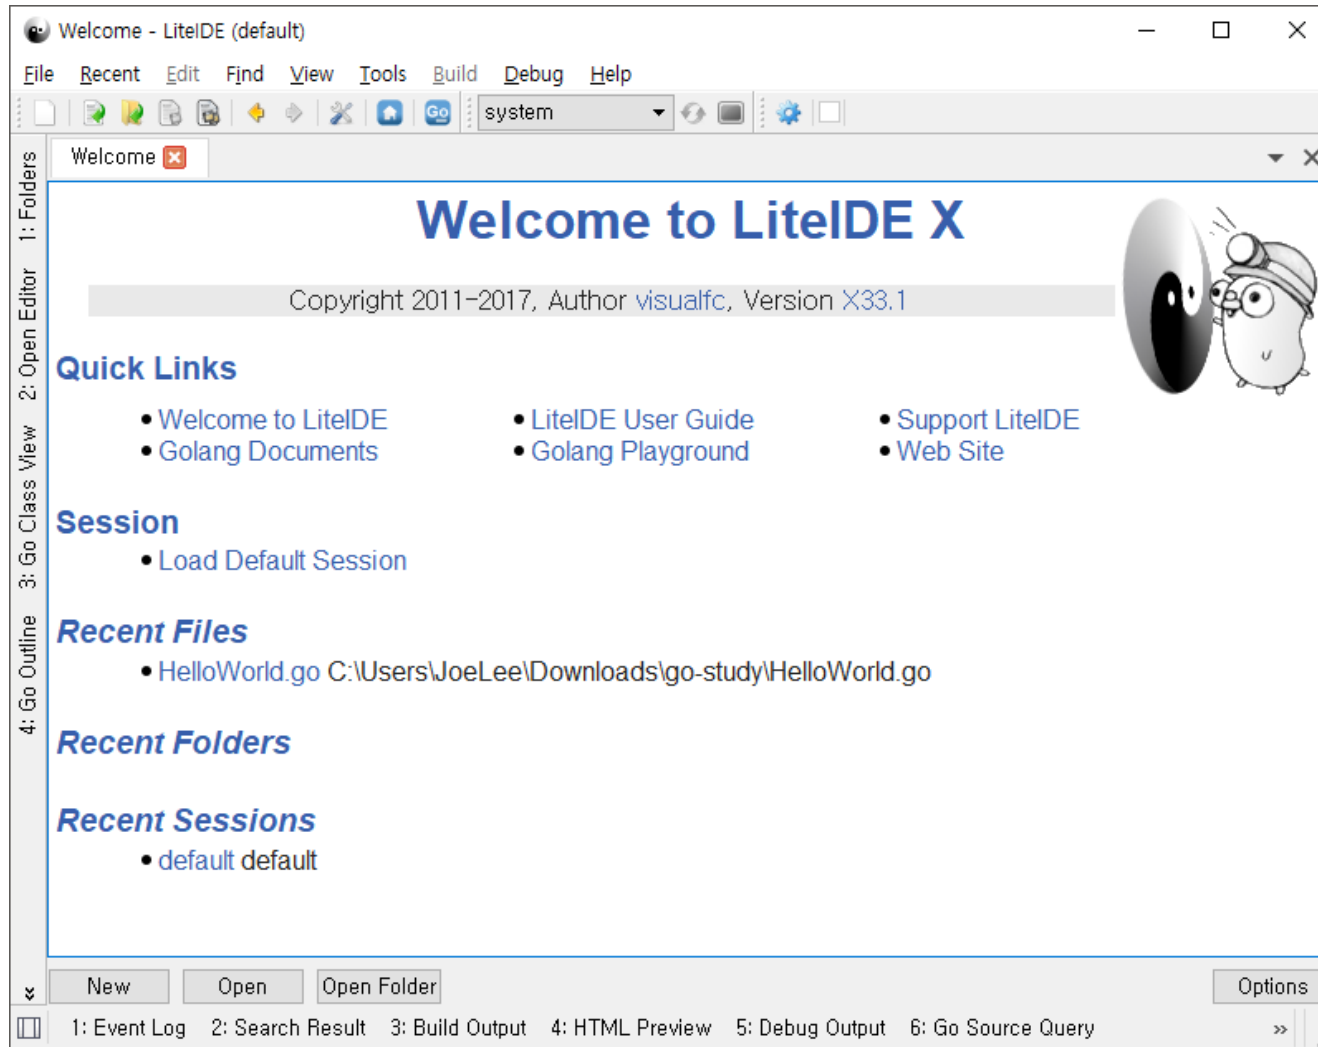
Welcome - LiteIDE (default)

File Recent Edit Find View Tools Build Debug Help

system

1: Folders
2: Open Editor
3: Go Class View
4: Go Outline

Welcome

Welcome to LiteIDE X

Copyright 2011-2017, Author visualfc, Version X33.1

Quick Links

• Welcome to LiteIDE
• Golang Documents

• LiteIDE User Guide
• Golang Playground

• Support LiteIDE
• Web Site

Session

• Load Default Session

Recent Files

• HelloWorld.go C:\Users\JoeLee\Downloads\go-study\HelloWorld.go

Recent Folders

Recent Sessions

• default default

New Open Open Folder Options

1: Event Log 2: Search Result 3: Build Output 4: HTML Preview 5: Debug Output 6: Go Source Query »